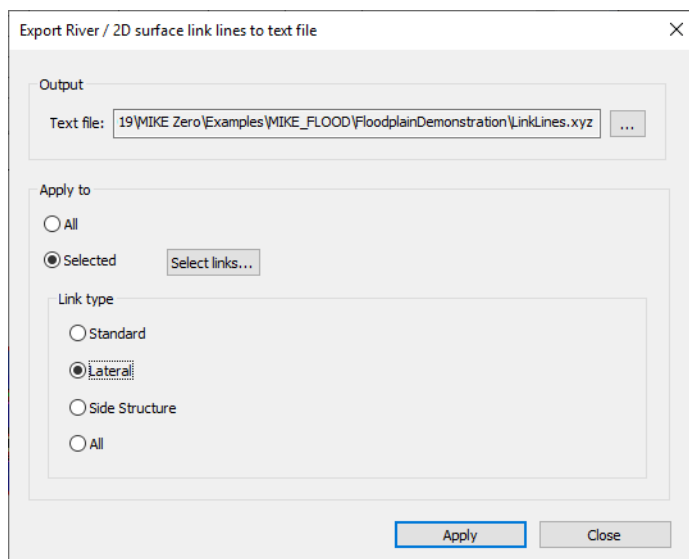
Export River / 2D surface link lines to text file

Output

Text file: 19\MIKE Zero\Examples\MIKE_FLOOD\FloodplainDemonstration\LinkLines.xyz ...

Apply to

All

Selected

Select links...

Link type

Standard

Lateral

Side Structure

All

Apply

Close